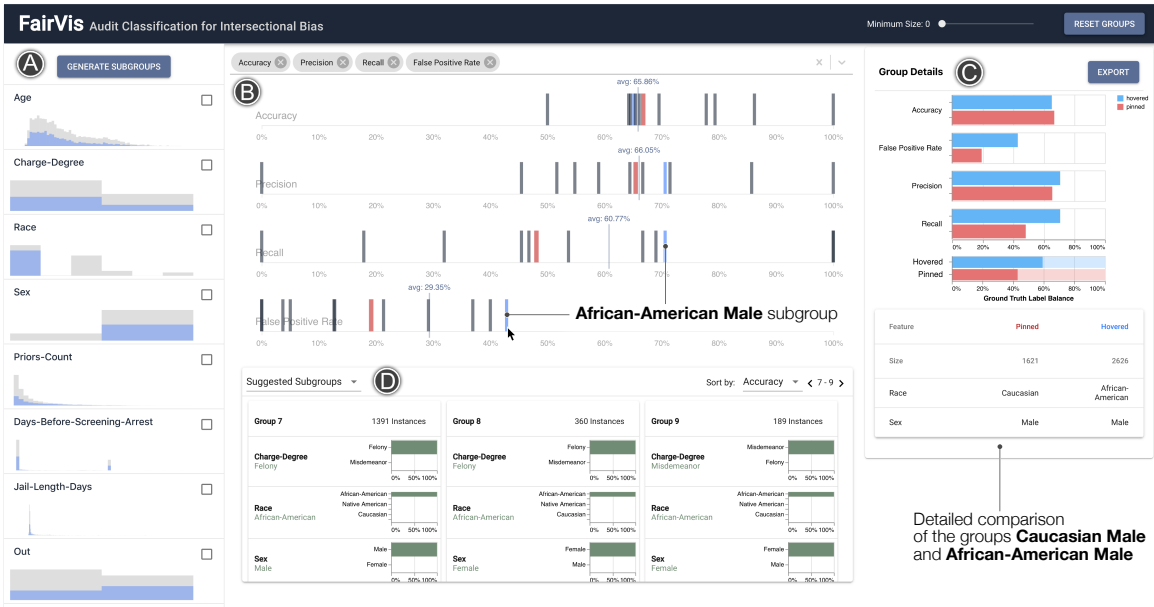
FairVis Audit Classification for Intersectional Bias

Minimum Size: 0

RESET GROUPS

A

GENERATE SUBGROUPS

Age

Charge-Degree

Race

Sex

Priors-Count

Days-Before-Screening-Arrest

Jail-Length-Days

Out

Accuracy Precision Recall False Positive Rate

B

avg: 65.86%

Accuracy

0% 10% 20% 30% 40% 50% 60% 70% 80% 90% 100%

avg: 66.05%

Precision

0% 10% 20% 30% 40% 50% 60% 70% 80% 90% 100%

avg: 60.77%

Recall

0% 10% 20% 30% 40% 50% 60% 70% 80% 90% 100%

avg: 29.35%

False Positive Rate

0% 10% 20% 30% 40% 50% 60% 70% 80% 90% 100%

**African-American Male** subgroup

Suggested Subgroups

D

Sort by: Accuracy 7 - 9

| Group 7 | 1391 Instances | Group 8 | 360 Instances | Group 9 | 189 Instances |
|---|---|---|---|---|---|
| Charge-Degree Felony | Felony, Misdemeanor | Charge-Degree Felony | Felony, Misdemeanor | Charge-Degree Misdemeanor | Misdemeanor, Felony |
| | 0% 50% 100% | | 0% 50% 100% | | 0% 50% 100% |
| Race African-American | African-American, Native American, Caucasian | Race African-American | African-American, Native American, Caucasian | Race African-American | African-American, Native American, Caucasian |
| | 0% 50% 100% | | 0% 50% 100% | | 0% 50% 100% |
| Sex Male | Male, Female | Sex Female | Female, Male | Sex Female | Female, Male |
| | 0% 50% 100% | | 0% 50% 100% | | 0% 50% 100% |

Group Details

C

EXPORT

hovered
pinned

Accuracy

False Positive Rate

Precision

Recall

0% 20% 40% 60% 80% 100%

Hovered

Pinned

0% 20% 40% 60% 80% 100%

Ground Truth Label Balance

| Feature | Pinned | Hovered |
|---|---|---|
| Size | 1621 | 2626 |
| Race | Caucasian | African-American |
| Sex | Male | Male |

Detailed comparison of the groups **Caucasian Male** and **African-American Male**